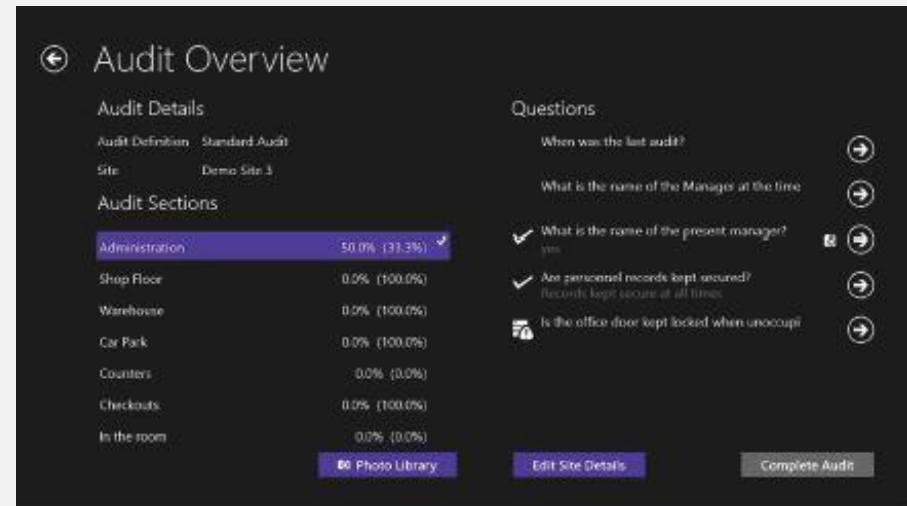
Audit Overview

Audit Details

Audit Definition Standard Audit

Site Demo Site 3

Audit Sections

| | |
|---|---|
| Administration | 50.0% (33.3%) |
| Shop Floor | 0.0% (100.0%) |
| Warehouse | 0.0% (100.0%) |
| Car Park | 0.0% (100.0%) |
| Counters | 0.0% (0.0%) |
| Checkouts | 0.0% (100.0%) |
| In the room | 0.0% (0.0%) |

Photo Library

Questions

When was the last audit?

What is the name of the Manager at the time

What is the name of the present manager?
yes

Are personnel records kept secured?
Records kept secure at all times

Is the office door kept locked when unoccupi

Edit Site Details

Complete Audit